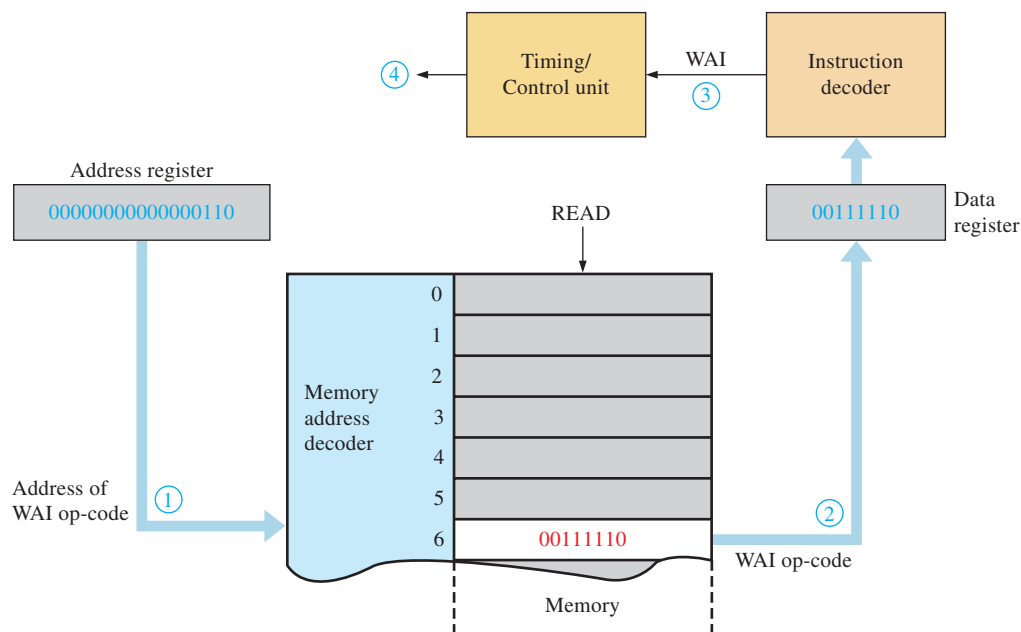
Timing/
Control unit

WAI

3

Instruction
decoder

4

Address register

0000000000000110

READ

00111110

Data
register

Memory
address
decoder

0
1
2
3
4
5
6

00111110

Address of
WAI op-code

1

2

WAI op-code

Memory